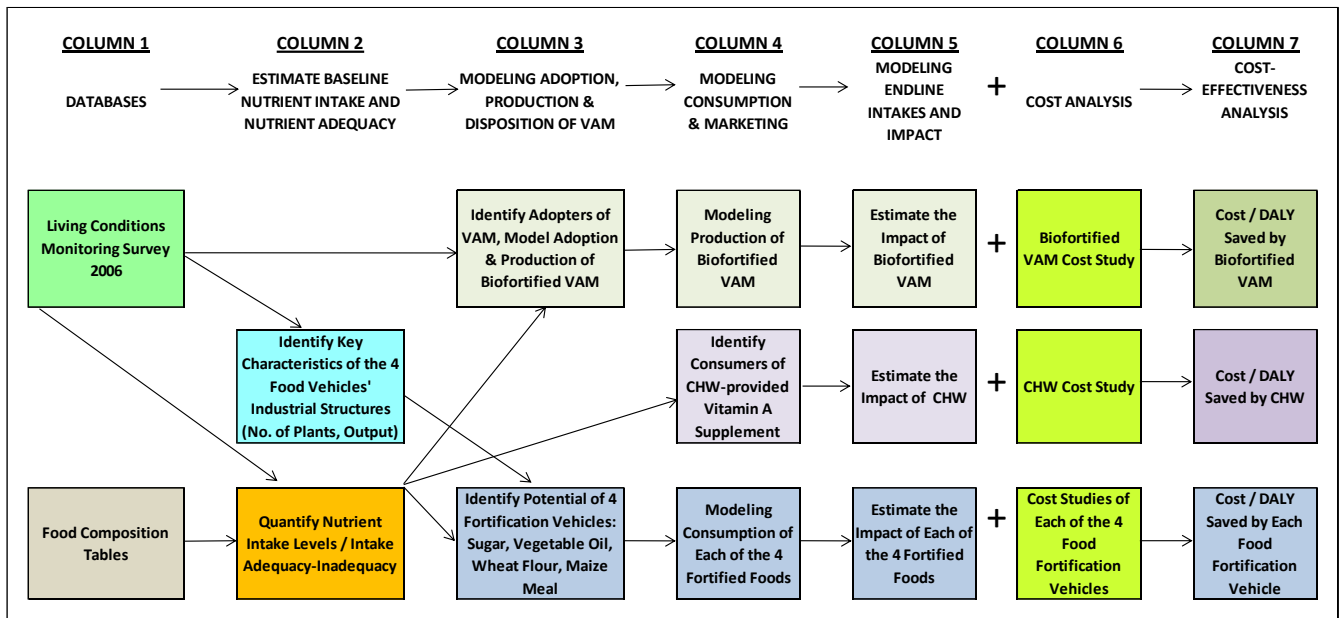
COLUMN 1

DATABASES

COLUMN 2

ESTIMATE BASELINE NUTRIENT INTAKE AND NUTRIENT ADEQUACY

COLUMN 3

MODELING ADOPTION, PRODUCTION & DISPOSITION OF VAM

COLUMN 4

MODELING CONSUMPTION & MARKETING

COLUMN 5

MODELING ENDLINE INTAKES AND IMPACT

+

COLUMN 6

COST ANALYSIS

COLUMN 7

COST-EFFECTIVENESS ANALYSIS

Living Conditions Monitoring Survey 2006

Identify Adopters of VAM, Model Adoption & Production of Biofortified VAM

Modeling Production of Biofortified VAM

Estimate the Impact of Biofortified VAM

+

Biofortified VAM Cost Study

Cost / DALY Saved by Biofortified VAM

Identify Key Characteristics of the 4 Food Vehicles' Industrial Structures (No. of Plants, Output)

Identify Consumers of CHW-provided Vitamin A Supplement

Estimate the Impact of CHW

+

CHW Cost Study

Cost / DALY Saved by CHW

Food Composition Tables

Quantify Nutrient Intake Levels / Intake Adequacy-Inadequacy

Identify Potential of 4 Fortification Vehicles: Sugar, Vegetable Oil, Wheat Flour, Maize Meal

Modeling Consumption of Each of the 4 Fortified Foods

Estimate the Impact of Each of the 4 Fortified Foods

+

Cost Studies of Each of the 4 Food Fortification Vehicles

Cost / DALY Saved by Each Food Fortification Vehicle